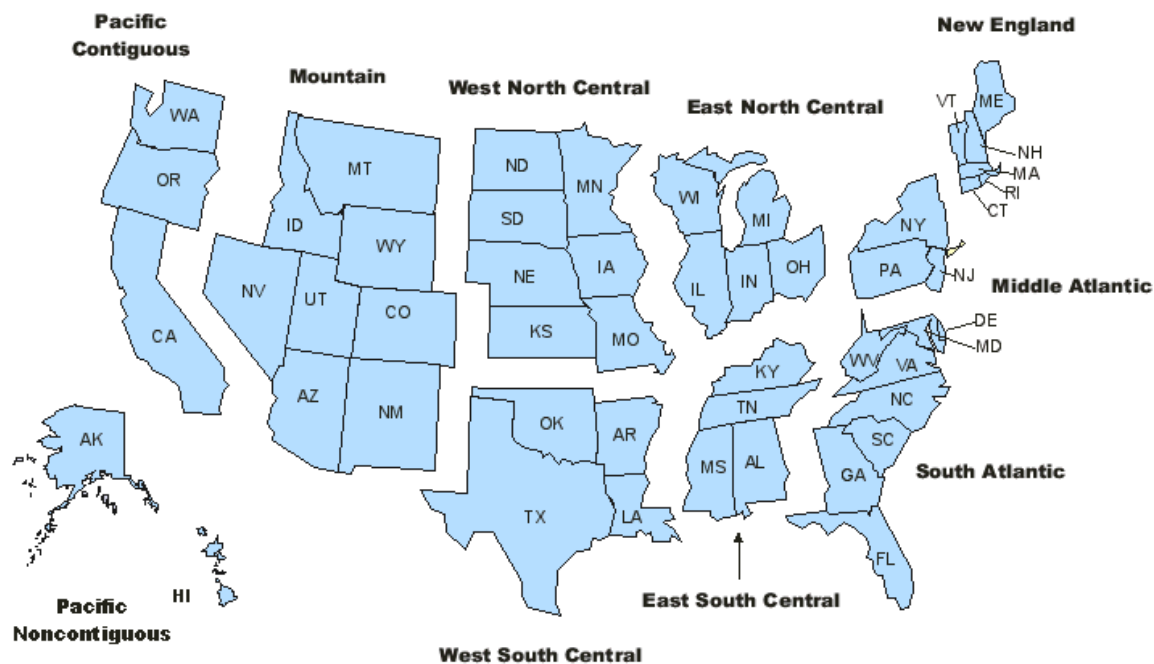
Pacific Contiguous

Mountain

West North Central

East North Central

New England

WA

OR

CA

MT

ID

WY

NV

UT

CO

AZ

NM

ND

SD

NE

KS

MN

IA

MO

WI

IL

MI

IN

OH

VT

ME

NH

MA

RI

CT

NY

PA

NJ

Middle Atlantic

DE

MD

WV

VA

NC

SC

GA

FL

South Atlantic

KY

TN

MS

AL

OK

AR

TX

LA

AK

HI

Pacific Noncontiguous

East South Central

West South Central